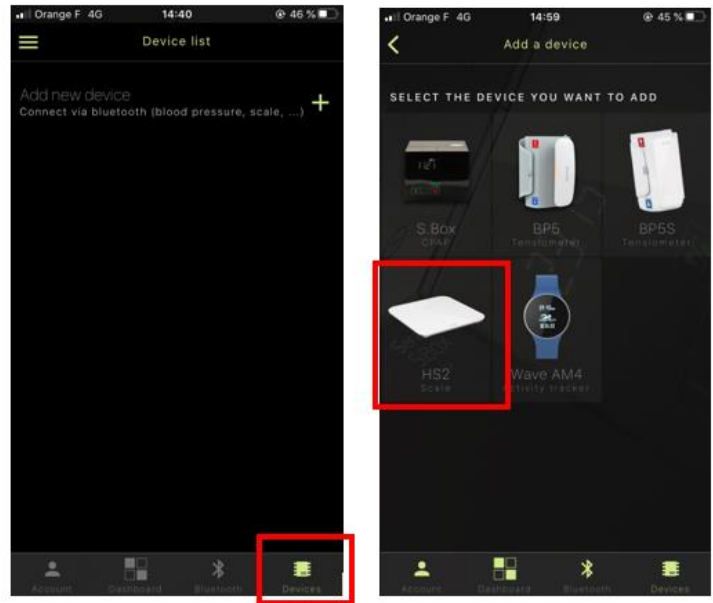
Orange F 4G 14:40 46 %

Device list

Add new device
Connect via bluetooth (blood pressure, scale, ...) +

Account Dashboard Bluetooth Devices

Orange F 4G 14:59 45 %

Add a device

SELECT THE DEVICE YOU WANT TO ADD

S.Box
CPAP

BP5
Tensiometer

BP5S
Tensiometer

HS2
Scale

Wave AM4
Activity tracker

Account Dashboard Bluetooth Devices